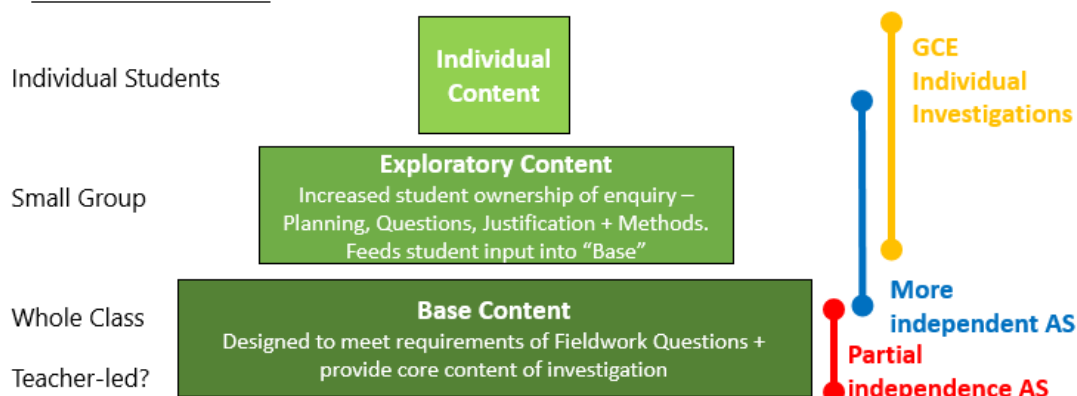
Individual Students

Individual Content

GCE Individual Investigations

Small Group

Exploratory Content
Increased student ownership of enquiry – Planning, Questions, Justification + Methods. Feeds student input into "Base"

Whole Class

Teacher-led?

Base Content
Designed to meet requirements of Fieldwork Questions + provide core content of investigation

More independent AS

Partial independence AS